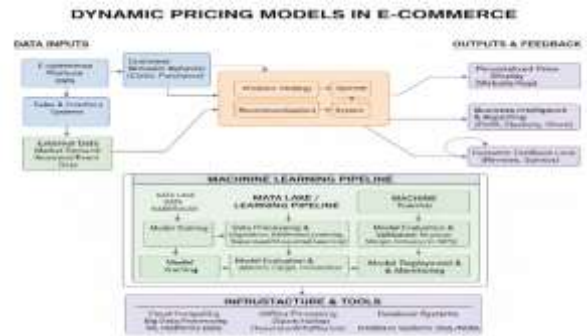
DYNAMIC PRICING MODELS IN E-COMMERCE

DATA INPUTS

OUTPUTS & FEEDBACK

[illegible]

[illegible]

Sales & Inventory Systems

External Data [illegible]

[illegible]

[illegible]

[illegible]

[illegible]

Business Intelligence & Reporting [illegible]

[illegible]

MACHINE LEARNING PIPELINE

DATA LAKE / LEARNING PIPELINE

MACHINE

Model Training

Data Processing & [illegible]

Model Evaluation & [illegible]

Model Tracking

Model Evaluation & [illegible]

Model Deployment & Monitoring

INFRUSTACTURE & TOOLS

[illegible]